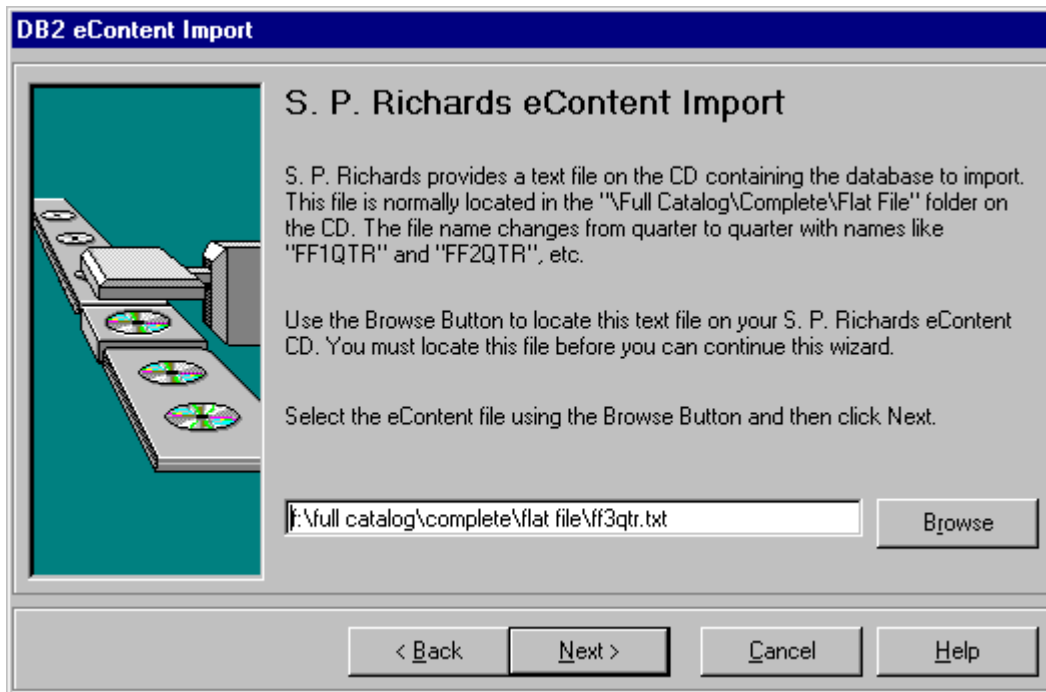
DB2 eContent Import

S. P. Richards eContent Import

S. P. Richards provides a text file on the CD containing the database to import. This file is normally located in the "\Full Catalog\Complete\Flat File" folder on the CD. The file name changes from quarter to quarter with names like "FF1QTR" and "FF2QTR", etc.

Use the Browse Button to locate this text file on your S. P. Richards eContent CD. You must locate this file before you can continue this wizard.

Select the eContent file using the Browse Button and then click Next.

f:\full catalog\complete\flat file\ff3qtr.txt

Browse

< Back

Next >

Cancel

Help